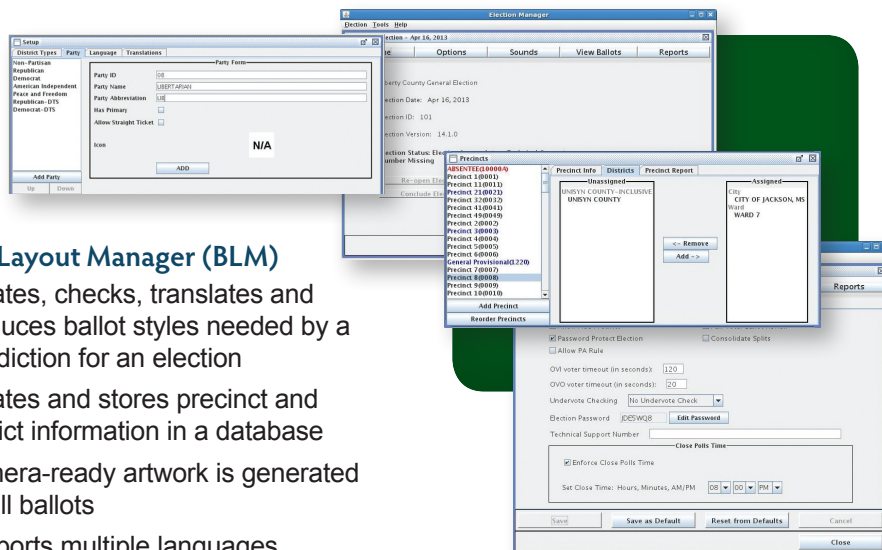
Setup

District Types | Party | Language | Translations

Non-Partisan
Republican
Democrat
American Independent
Peace and Freedom
Republican-DTS
Democrat-DTS

Party Form

Party ID 08
Party Name LIBERTARIAN
Party Abbreviation LIB
Has Primary
Allow Straight Ticket
Icon N/A

ADD

Add Party
Up Down

Election Manager

Election Tools Help

Election - Apr 16, 2013

Options Sounds View Ballots Reports

Liberty County General Election
Election Date: Apr 16, 2013
Election ID: 101
Election Version: 14.1.0
Election Status: Ele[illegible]
Number Missing

Re-open Ele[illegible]
Conclude Ele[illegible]

Precincts

ABSENTEE(10000A)
Precinct 1(0001)
Precinct 11(0011)
Precinct 21(0021)
Precinct 32(0032)
Precinct 41(0041)
Precinct 49(0049)
Precinct 2(0002)
Precinct 3(0003)
Precinct 4(0004)
Precinct 5(0005)
Precinct 6(0006)
General Provisional(1220)
Precinct 7(0007)
Precinct 8(0008)
Precinct 9(0009)
Precinct 10(0010)

Add Precinct
Reorder Precincts

Precinct Info | Districts | Precinct Report

Unassigned
UNISYN COUNTY-INCLUSIVE
UNISYN COUNTY

<- Remove
Add ->

Assigned
City
CITY OF JACKSON, MS
Ward
WARD 7

Reports

Password Protect Election
Consolidate Splits
Allow PA Rule

OVI voter timeout (in seconds): 120
OVO voter timeout (in seconds): 20
Undervote Checking No Undervote Check
Election Password JDE5WQ8 Edit Password
Technical Support Number

Close Polls Time
Enforce Close Polls Time
Set Close Time: Hours, Minutes, AM/PM 08 00 PM

Save Save as Default Reset from Defaults Cancel
Close

Layout Manager (BLM)

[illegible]ates, checks, translates and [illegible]uces ballot styles needed by a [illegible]diction for an election

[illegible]ates and stores precinct and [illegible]ict information in a database

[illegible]nera-ready artwork is generated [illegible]ll ballots

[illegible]ports multiple languages